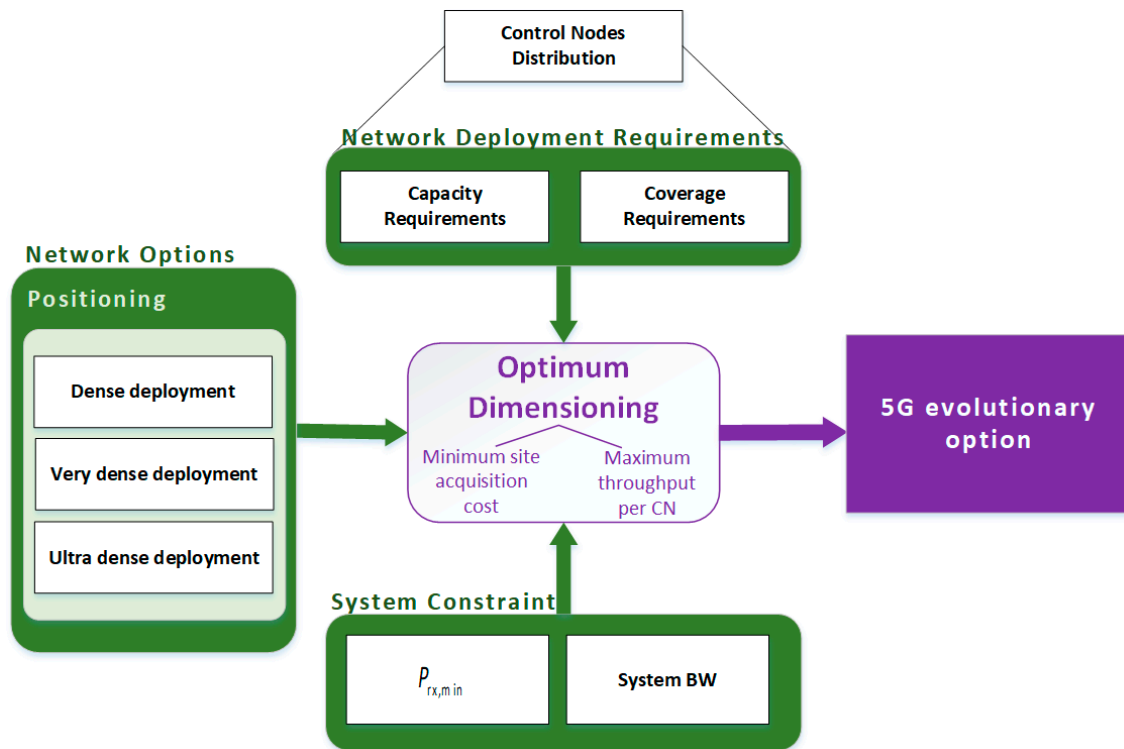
Control Nodes Distribution

Network Deployment Requirements

Capacity Requirements

Coverage Requirements

Network Options

Positioning

Dense deployment

Very dense deployment

Ultra dense deployment

Optimum Dimensioning

Minimum site acquisition cost

Maximum throughput per CN

5G evolutionary option

System Constraint

$P_{rx,min}$

System BW